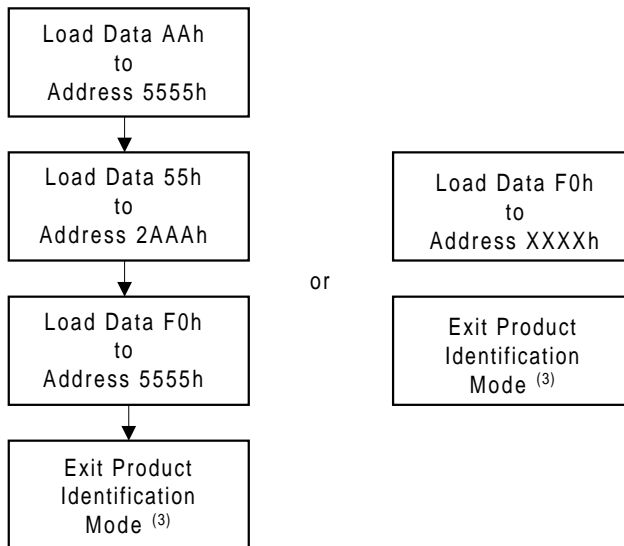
Load Data AAh
to
Address 5555h

Load Data 55h
to
Address 2AAAh

Load Data F0h
to
Address 5555h

Exit Product
Identification
Mode $^{(3)}$

or

Load Data F0h
to
Address XXXXh

Exit Product
Identification
Mode $^{(3)}$